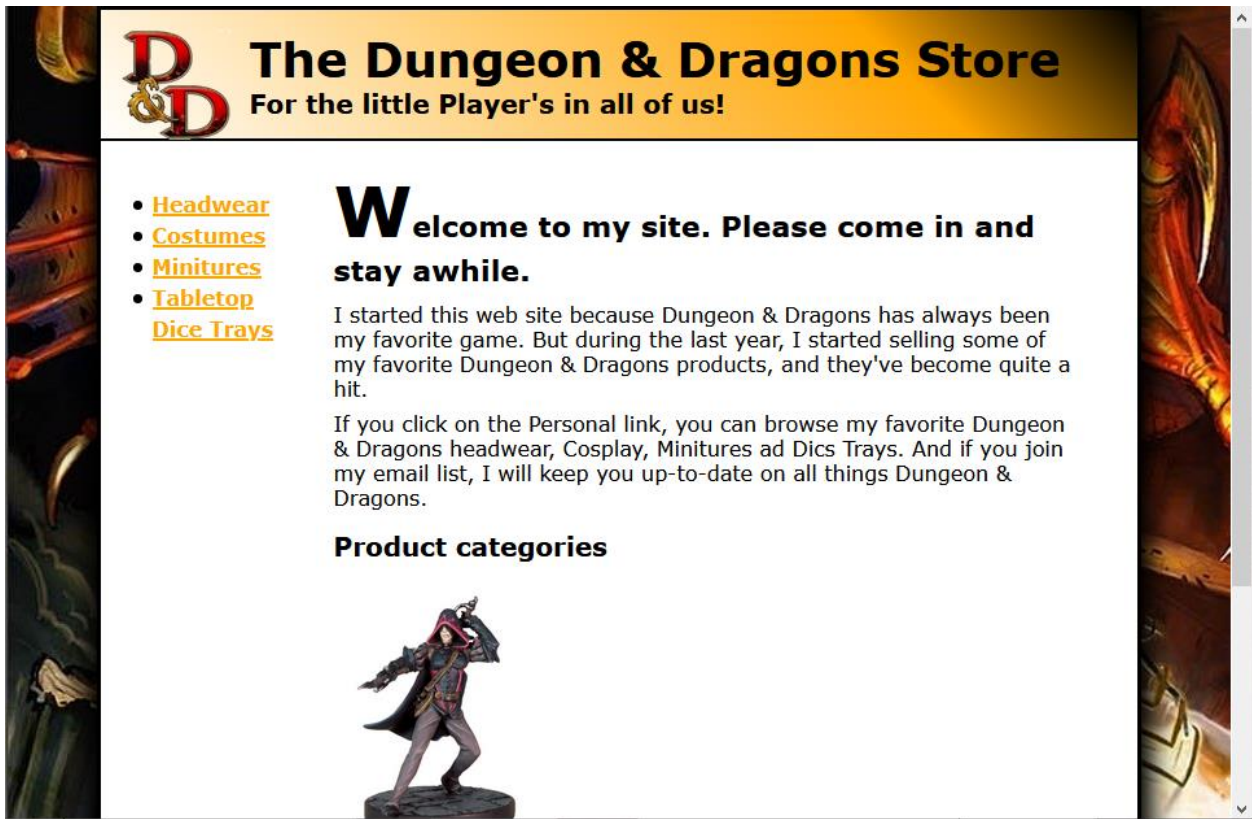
D&D

The Dungeon & Dragons Store

For the little Player's in all of us!

- Headwear
- Costumes
- Minitures
- Tabletop Dice Trays

Welcome to my site. Please come in and stay awhile.

I started this web site because Dungeon & Dragons has always been my favorite game. But during the last year, I started selling some of my favorite Dungeon & Dragons products, and they've become quite a hit.

If you click on the Personal link, you can browse my favorite Dungeon & Dragons headwear, Cosplay, Minitures ad Dics Trays. And if you join my email list, I will keep you up-to-date on all things Dungeon & Dragons.

Product categories